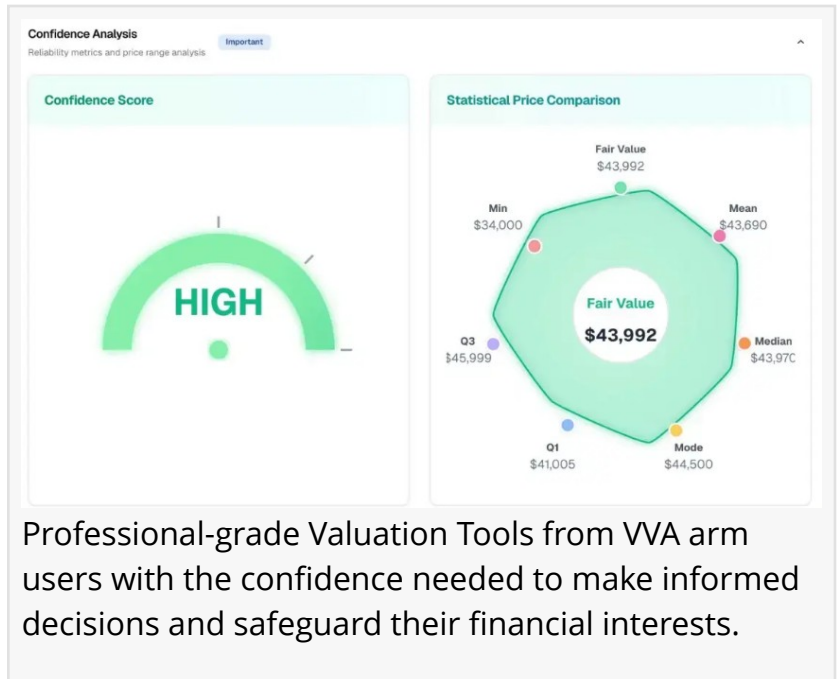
Confidence Analysis
Reliability metrics and price range analysis

Important

Confidence Score

HIGH

Statistical Price Comparison

Fair Value
$43,992

Min
$34,000

Mean
$43,690

Fair Value
$43,992

Q3
$45,999

Median
$43,970

Q1
$41,005

Mode
$44,500

Professional-grade Valuation Tools from VVA arm users with the confidence needed to make informed decisions and safeguard their financial interests.